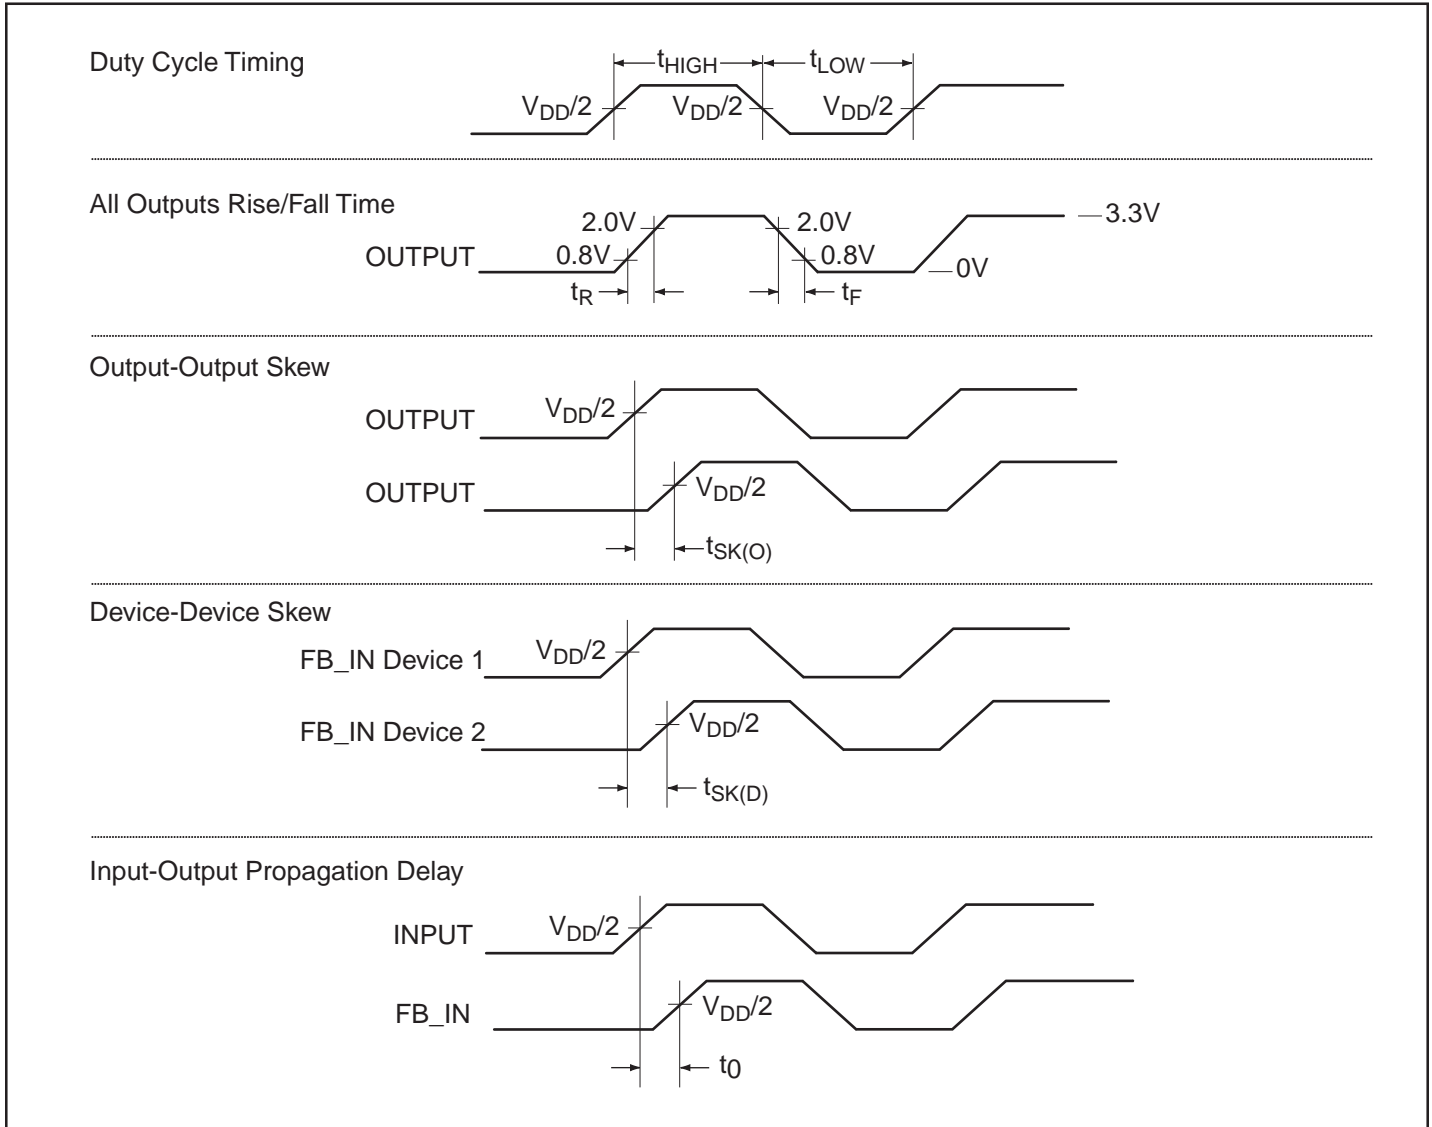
Duty Cycle Timing

$t_{HIGH}$ $t_{LOW}$

$V_{DD}/2$ $V_{DD}/2$ $V_{DD}/2$

All Outputs Rise/Fall Time

2.0V 2.0V 3.3V

OUTPUT 0.8V 0.8V 0V

$t_R$ $t_F$

Output-Output Skew

OUTPUT $V_{DD}/2$

OUTPUT $V_{DD}/2$

$t_{SK(O)}$

Device-Device Skew

FB_IN Device 1 $V_{DD}/2$

FB_IN Device 2 $V_{DD}/2$

$t_{SK(D)}$

Input-Output Propagation Delay

INPUT $V_{DD}/2$

FB_IN $V_{DD}/2$

$t_0$